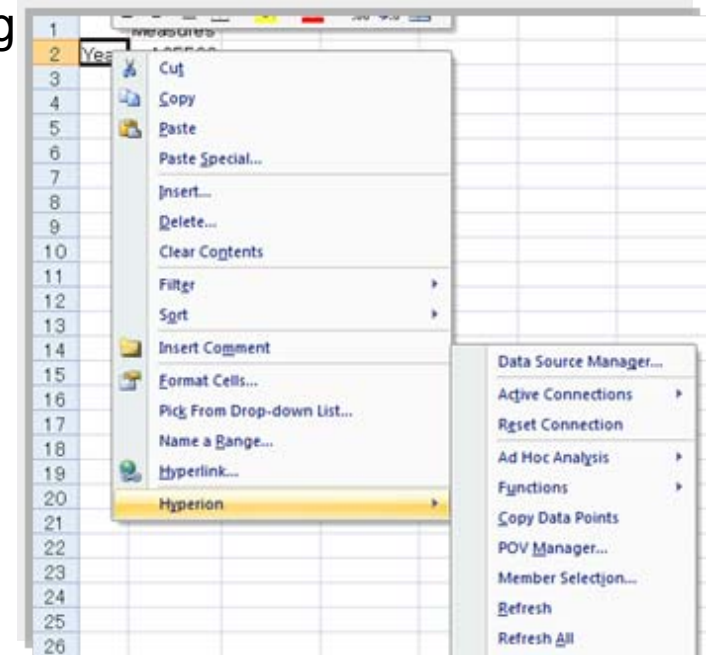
g

1 Measures
2 Yea
3
4
5
6
7
8
9
10
11
12
13
14
15
16
17
18
19
20
21
22
23
24
25
26

Cut
Copy
Paste
Paste Special...
Insert...
Delete...
Clear Contents
Filter
Sort
Insert Comment
Format Cells...
Pick From Drop-down List...
Name a Range...
Hyperlink...
Hyperion

Data Source Manager...
Active Connections
Reset Connection
Ad Hoc Analysis
Functions
Copy Data Points
POV Manager...
Member Selection...
Refresh
Refresh All